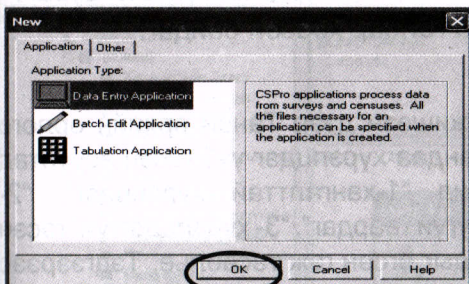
New

Application | Other

Application Type:

Data Entry Application

Batch Edit Application

Tabulation Application

CSPro applications process data from surveys and censuses. All the files necessary for an application can be specified when the application is created.

OK | Cancel | Help